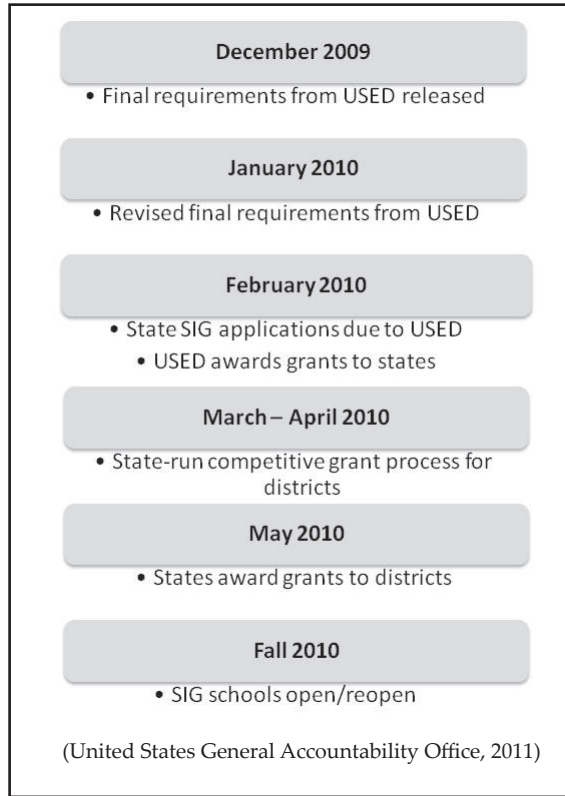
December 2009

• Final requirements from USED released

January 2010

• Revised final requirements from USED

February 2010

• State SIG applications due to USED
• USED awards grants to states

March – April 2010

• State-run competitive grant process for districts

May 2010

• States award grants to districts

Fall 2010

• SIG schools open/reopen

(United States General Accountability Office, 2011)